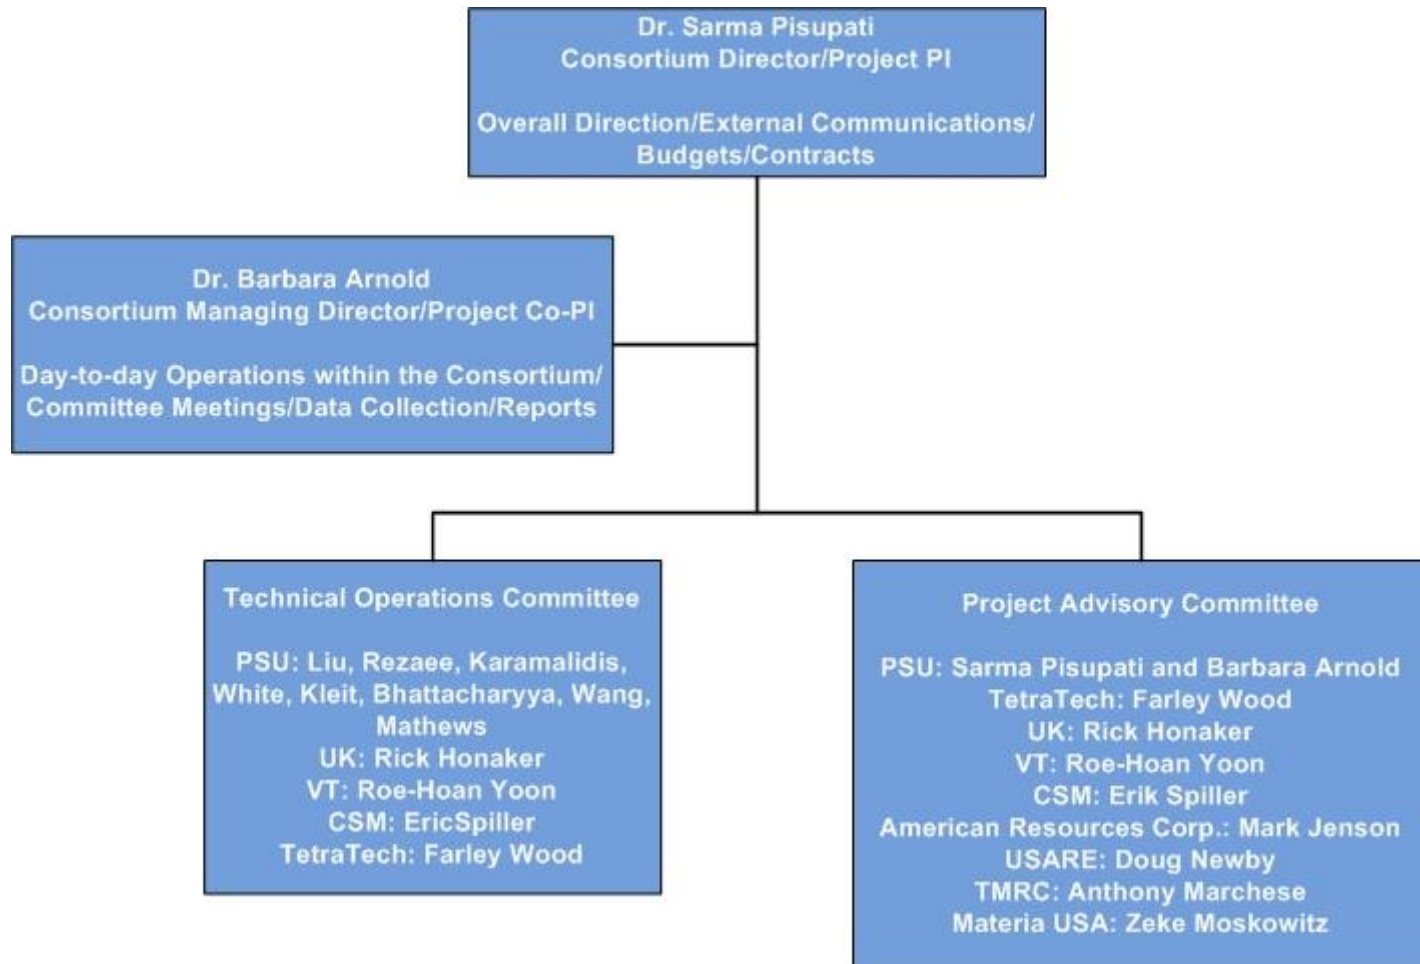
Dr. Sarma Pisupati
Consortium Director/Project PI

Overall Direction/External Communications/ Budgets/Contracts

Dr. Barbara Arnold
Consortium Managing Director/Project Co-PI

Day-to-day Operations within the Consortium/ Committee Meetings/Data Collection/Reports

Technical Operations Committee

PSU: Liu, Rezaee, Karamalidis, White, Kleit, Bhattacharyya, Wang, Mathews
UK: Rick Honaker
VT: Roe-Hoan Yoon
CSM: EricSpiller
TetraTech: Farley Wood

Project Advisory Committee

PSU: Sarma Pisupati and Barbara Arnold
TetraTech: Farley Wood
UK: Rick Honaker
VT: Roe-Hoan Yoon
CSM: Erik Spiller
American Resources Corp.: Mark Jenson
USARE: Doug Newby
TMRC: Anthony Marchese
Materia USA: Zeke Moskowitz